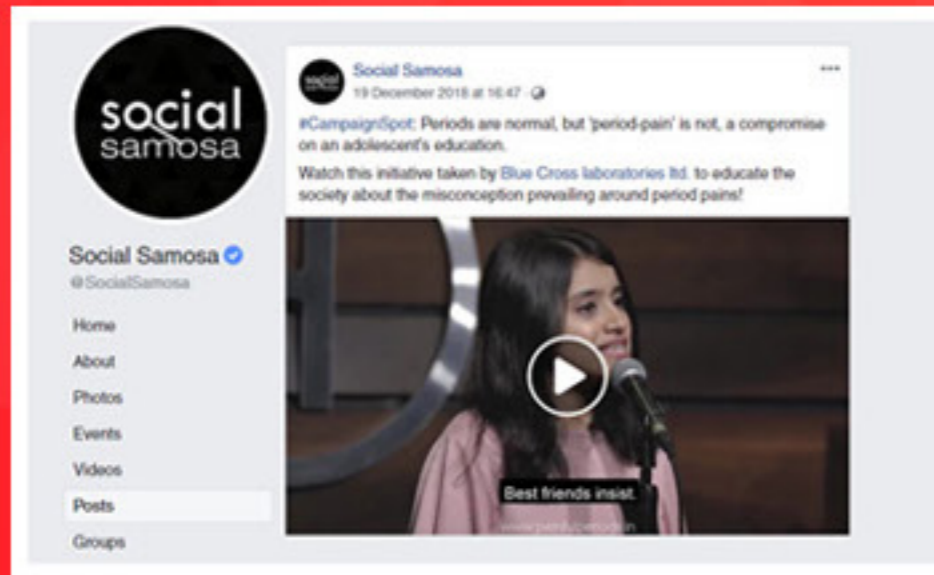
social samosa

Social Samosa
@SocialSamosa

Home
About
Photos
Events
Videos
Posts
Groups

social samosa

Social Samosa
19 December 2018 at 16:47 ·

#CampaignSpot: Periods are normal, but 'period-pain' is not, a compromise on an adolescent's education.

Watch this initiative taken by Blue Cross laboratories ltd. to educate the society about the misconception prevailing around period pains!

Best friends insist.

www.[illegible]